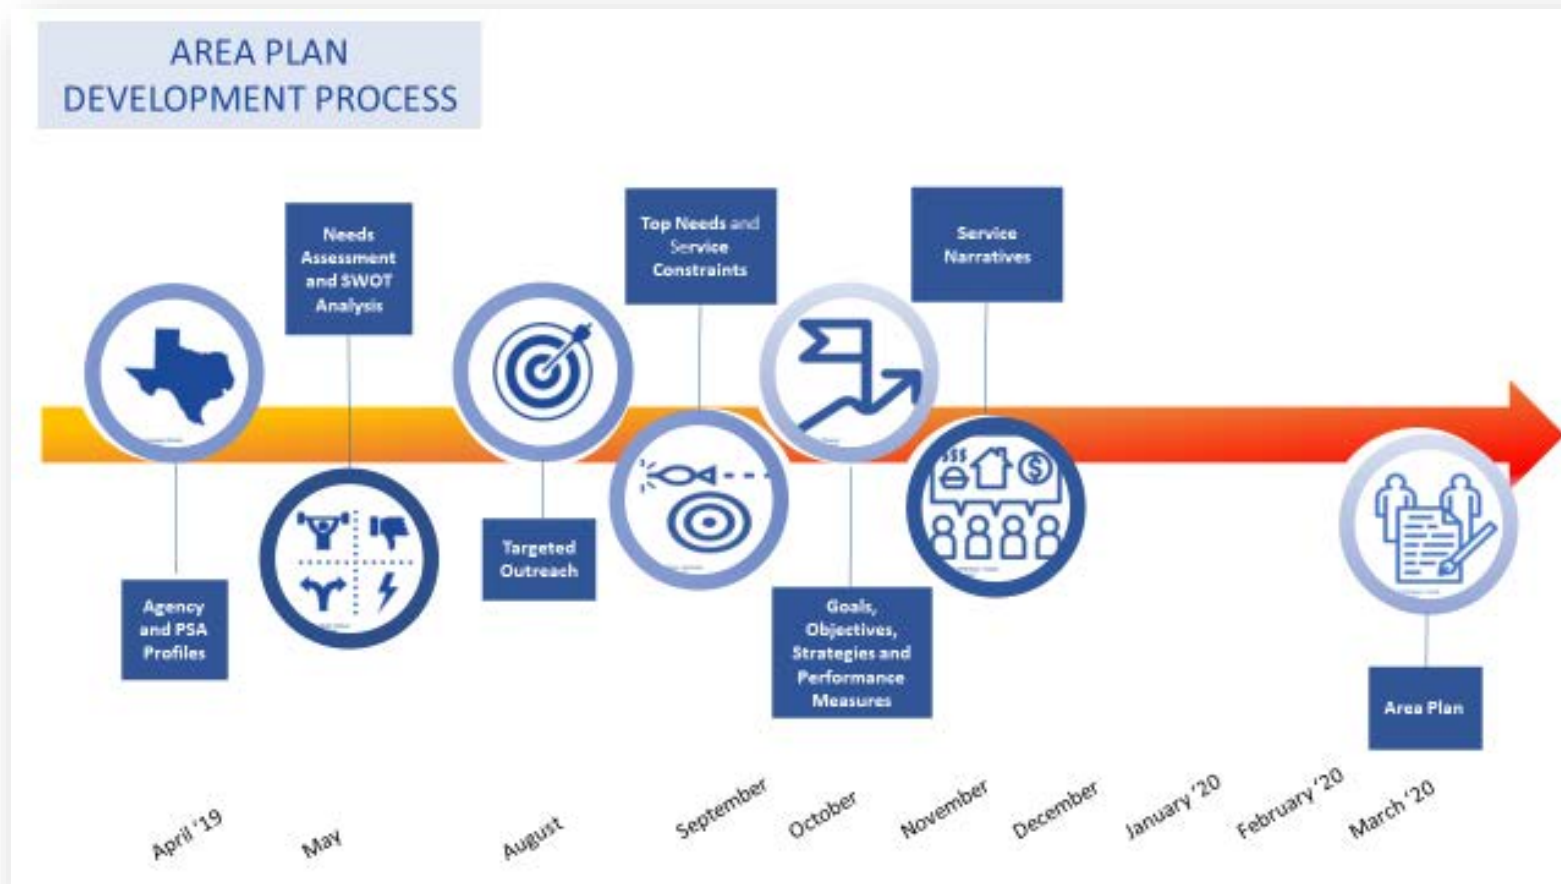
AREA PLAN DEVELOPMENT PROCESS

Needs Assessment and SWOT Analysis

Top Needs and Service Constraints

Service Narratives

Agency and PSA Profiles

Targeted Outreach

Goals, Objectives, Strategies and Performance Measures

Area Plan

April '19

May

August

September

October

November

December

January '20

February '20

March '20